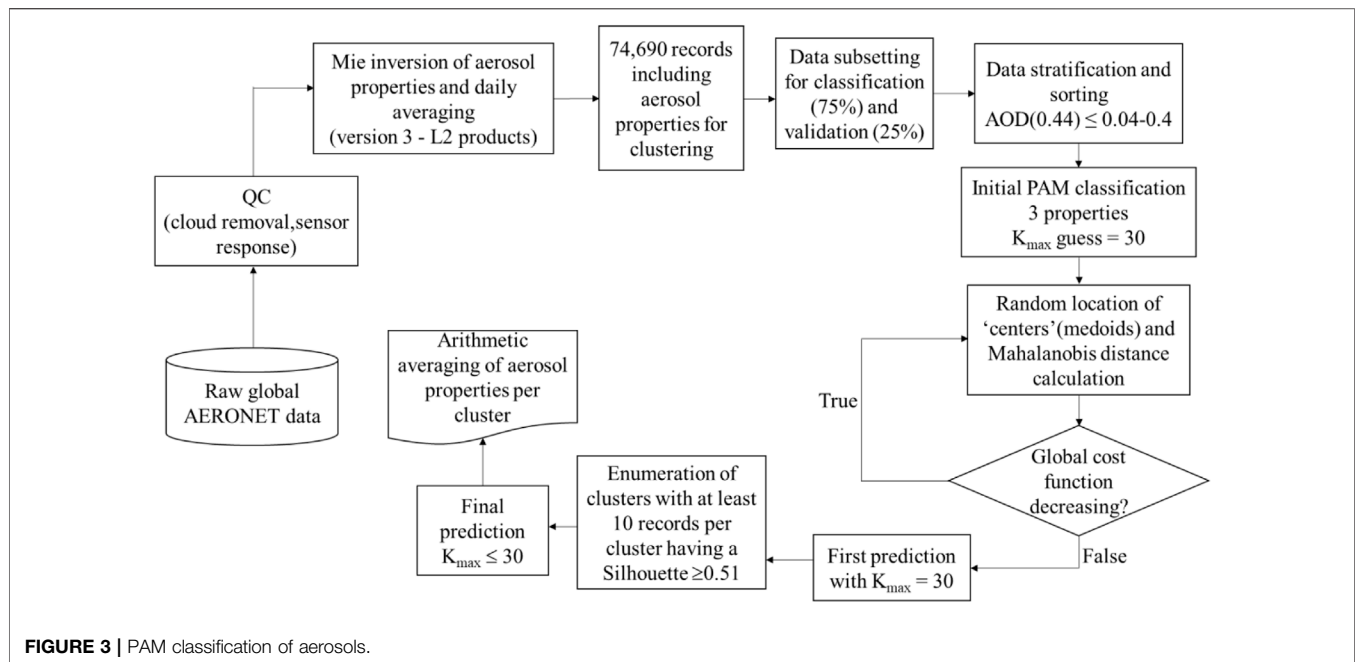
Raw global AERONET data

QC (cloud removal,sensor response)

Mie inversion of aerosol properties and daily averaging (version 3 - L2 products)

74,690 records including aerosol properties for clustering

Data subsetting for classification (75%) and validation (25%)

Data stratification and sorting AOD(0.44) ≤ 0.04-0.4

Initial PAM classification 3 properties $K_{max}$ guess = 30

Random location of 'centers'(medoids) and Mahalanobis distance calculation

Global cost function decreasing?

True

False

First prediction with $K_{max}$ = 30

Enumeration of clusters with at least 10 records per cluster having a Silhouette ≥0.51

Final prediction $K_{max}$ ≤ 30

Arithmetic averaging of aerosol properties per cluster

**FIGURE 3 |** PAM classification of aerosols.